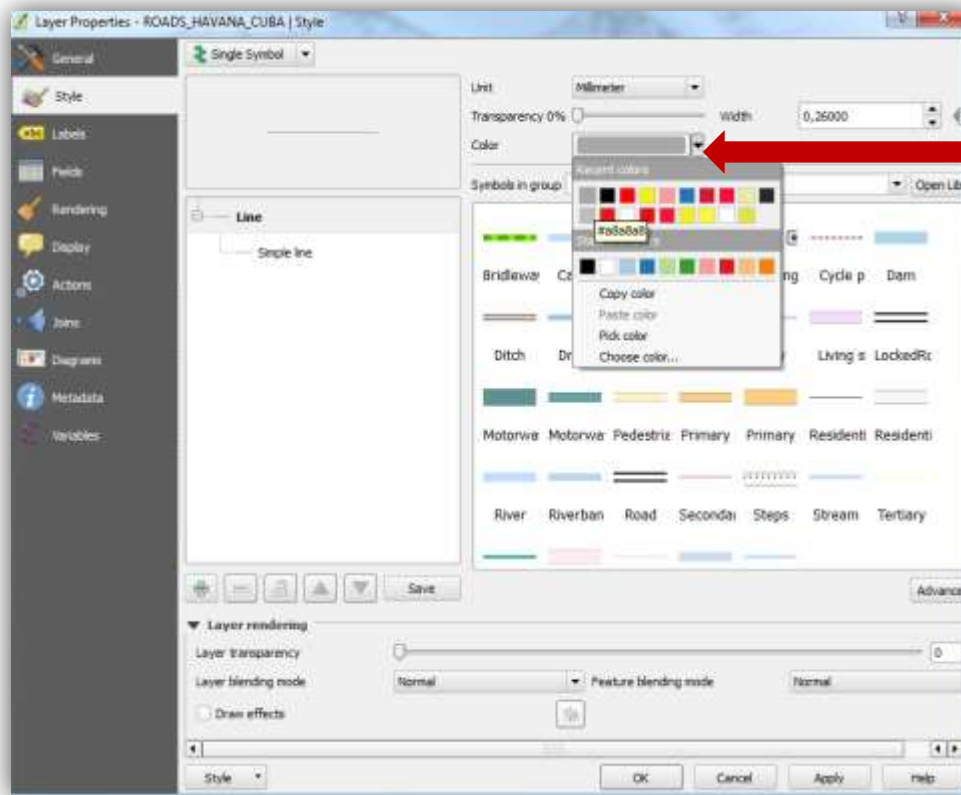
Layer Properties - ROADS_HAVANA_CUBA | Style

General
Style
Labels
Fields
Rendering
Display
Actions
Joins
Diagrams
Metadata
Variables

Single Symbol

Unit Millimeter
Transparency 0%
Width 0,26000
Color

Symbols in group
Open Lib

Recent colors
#a8a8a8
Sta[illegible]
Copy color
Paste color
Pick color
Choose color...

Line
Simple line

Bridlewa Ca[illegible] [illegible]ng Cycle p Dam
Ditch Dr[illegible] Living s LockedRc
Motorwa Motorwa Pedestria Primary Primary Residenti Residenti
River Riverban Road Secondai Steps Stream Tertiary

Save
Advanc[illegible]

Layer rendering
Layer transparency 0
Layer blending mode Normal
Feature blending mode Normal
Draw effects

Style
OK
Cancel
Apply
Help